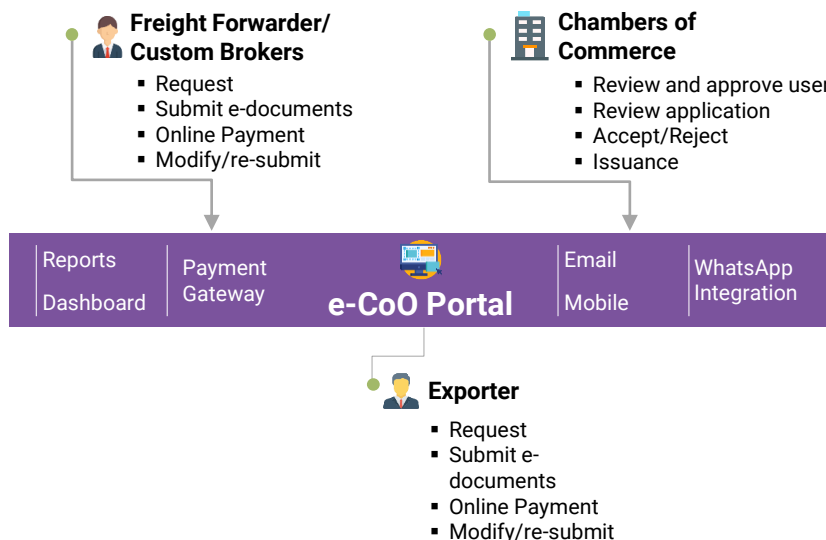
Freight Forwarder/ Custom Brokers

- Request
- Submit e-documents
- Online Payment
- Modify/re-submit

Chambers of Commerce

- Review and approve user
- Review application
- Accept/Reject
- Issuance

Reports

Dashboard

Payment Gateway

e-CoO Portal

Email

Mobile

WhatsApp Integration

Exporter

- Request
- Submit e-documents
- Online Payment
- Modify/re-submit